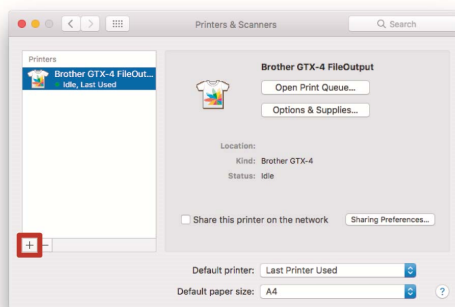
Printers & Scanners

Search

Printers

Brother GTX-4 FileOut...

Idle, Last Used

Brother GTX-4 FileOutput

Open Print Queue...

Options & Supplies...

Location:

Kind: Brother GTX-4

Status: Idle

Share this printer on the network

Sharing Preferences...

+ −

Default printer: Last Printer Used

Default paper size: A4

?